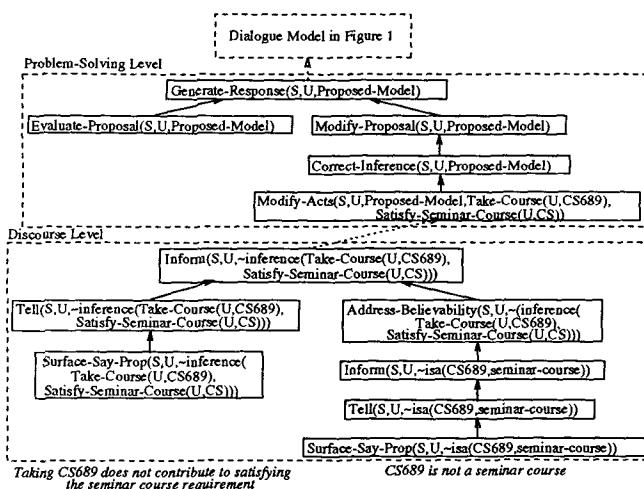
Dialogue Model in Figure 1

Problem-Solving Level

Generate-Response(S,U,Proposed-Model)

Evaluate-Proposal(S,U,Proposed-Model)

Modify-Proposal(S,U,Proposed-Model)

Correct-Inference(S,U,Proposed-Model)

Modify-Acts(S,U,Proposed-Model,Take-Course(U,CS689), Satisfy-Seminar-Course(U,CS))

Discourse Level

Inform(S,U,~inference(Take-Course(U,CS689), Satisfy-Seminar-Course(U,CS)))

Tell(S,U,~inference(Take-Course(U,CS689), Satisfy-Seminar-Course(U,CS)))

Address-Believability(S,U,~(inference( Take-Course(U,CS689), Satisfy-Seminar-Course(U,CS)))

Surface-Say-Prop(S,U,~inference( Take-Course(U,CS689), Satisfy-Seminar-Course(U,CS)))

Inform(S,U,~isa(CS689,seminar-course))

Tell(S,U,~isa(CS689,seminar-course))

Surface-Say-Prop(S,U,~isa(CS689,seminar-course))

Taking CS689 does not contribute to satisfying the seminar course requirement

CS689 is not a seminar course